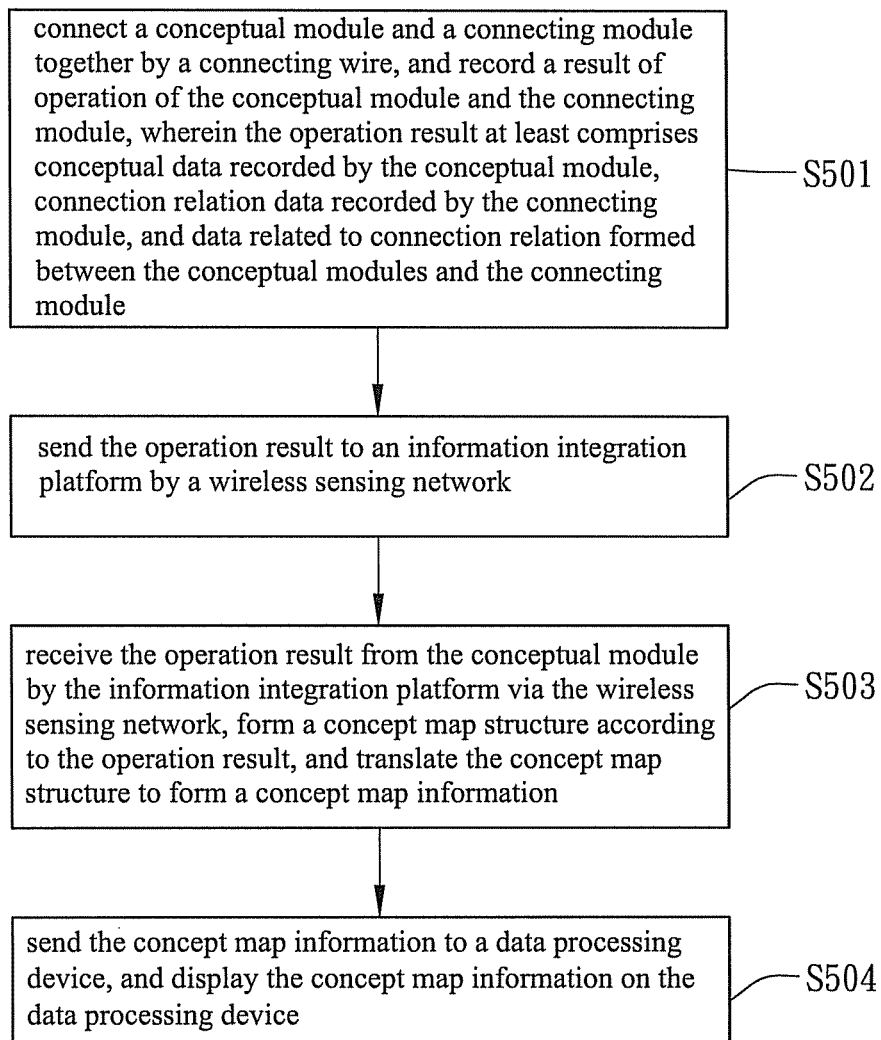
connect a conceptual module and a connecting module together by a connecting wire, and record a result of operation of the conceptual module and the connecting module, wherein the operation result at least comprises conceptual data recorded by the conceptual module, connection relation data recorded by the connecting module, and data related to connection relation formed between the conceptual modules and the connecting module

S501

send the operation result to an information integration platform by a wireless sensing network

S502

receive the operation result from the conceptual module by the information integration platform via the wireless sensing network, form a concept map structure according to the operation result, and translate the concept map structure to form a concept map information

S503

send the concept map information to a data processing device, and display the concept map information on the data processing device

S504